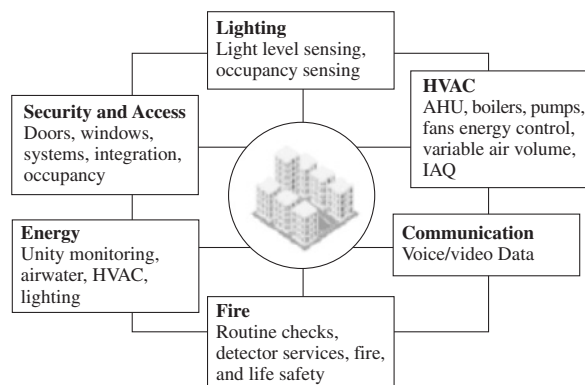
**Lighting**
Light level sensing, occupancy sensing

**HVAC**
AHU, boilers, pumps, fans energy control, variable air volume, IAQ

**Security and Access**
Doors, windows, systems, integration, occupancy

**Energy**
Unity monitoring, airwater, HVAC, lighting

**Communication**
Voice/video Data

**Fire**
Routine checks, detector services, fire, and life safety